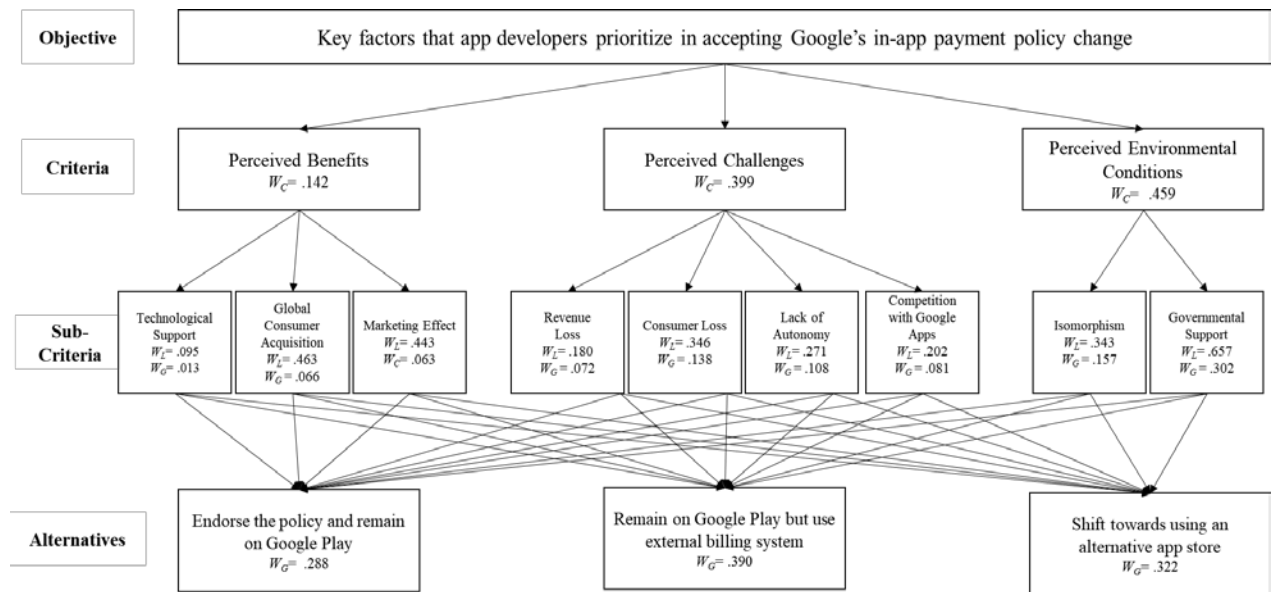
Objective

Key factors that app developers prioritize in accepting Google's in-app payment policy change

Criteria

Perceived Benefits
$W_C$= .142

Perceived Challenges
$W_C$= .399

Perceived Environmental Conditions
$W_C$= .459

Sub-Criteria

Technological Support
$W_L$= .095
$W_G$= .013

Global Consumer Acquisition
$W_L$= .463
$W_G$= .066

Marketing Effect
$W_L$= .443
$W_G$= .063

Revenue Loss
$W_L$= .180
$W_G$= .072

Consumer Loss
$W_L$= .346
$W_G$= .138

Lack of Autonomy
$W_L$= .271
$W_G$= .108

Competition with Google Apps
$W_L$= .202
$W_G$= .081

Isomorphism
$W_L$= .343
$W_G$= .157

Governmental Support
$W_L$= .657
$W_G$= .302

Alternatives

Endorse the policy and remain on Google Play
$W_G$= .288

Remain on Google Play but use external billing system
$W_G$= .390

Shift towards using an alternative app store
$W_G$= .322